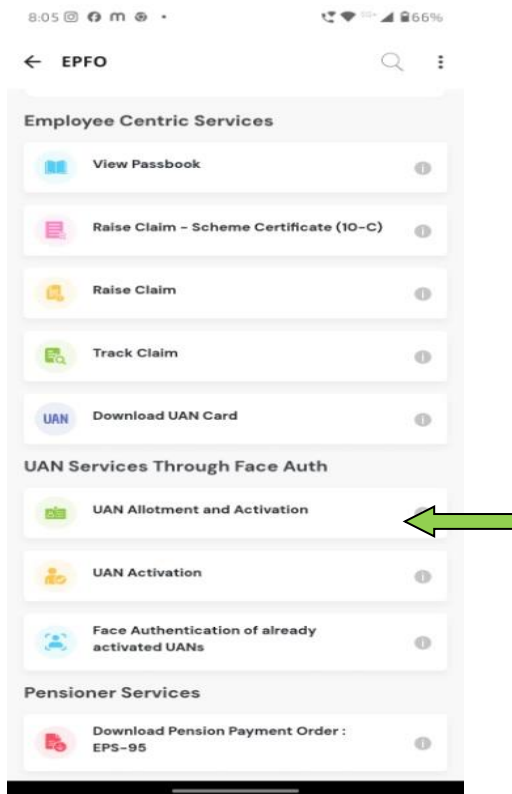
8:05 66%

← EPFO

Employee Centric Services

View Passbook

Raise Claim - Scheme Certificate (10-C)

Raise Claim

Track Claim

UAN Download UAN Card

UAN Services Through Face Auth

UAN Allotment and Activation

UAN Activation

Face Authentication of already activated UANs

Pensioner Services

Download Pension Payment Order : EPS-95